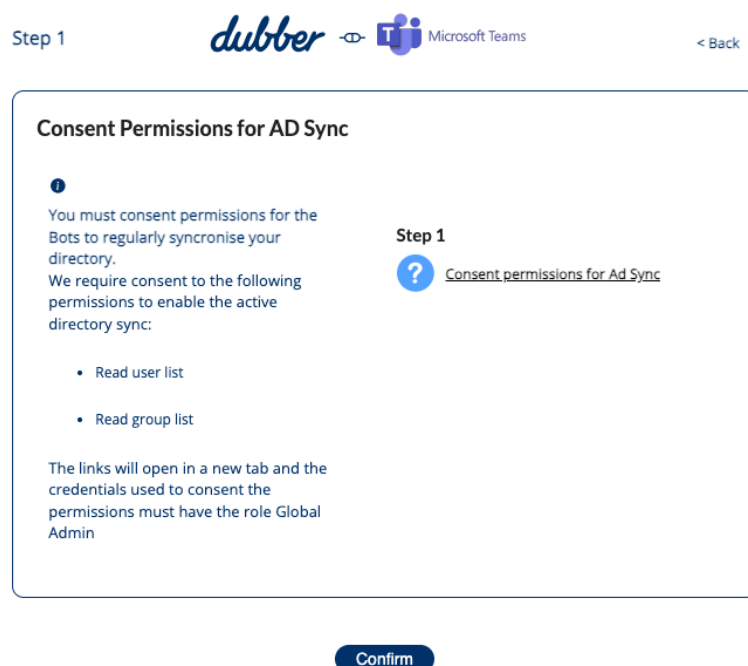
Step 1

dubber

Microsoft Teams

< Back

Consent Permissions for AD Sync

You must consent permissions for the Bots to regularly syncronise your directory.
We require consent to the following permissions to enable the active directory sync:

- Read user list
- Read group list

The links will open in a new tab and the credentials used to consent the permissions must have the role Global Admin

Step 1

Consent permissions for Ad Sync

Confirm